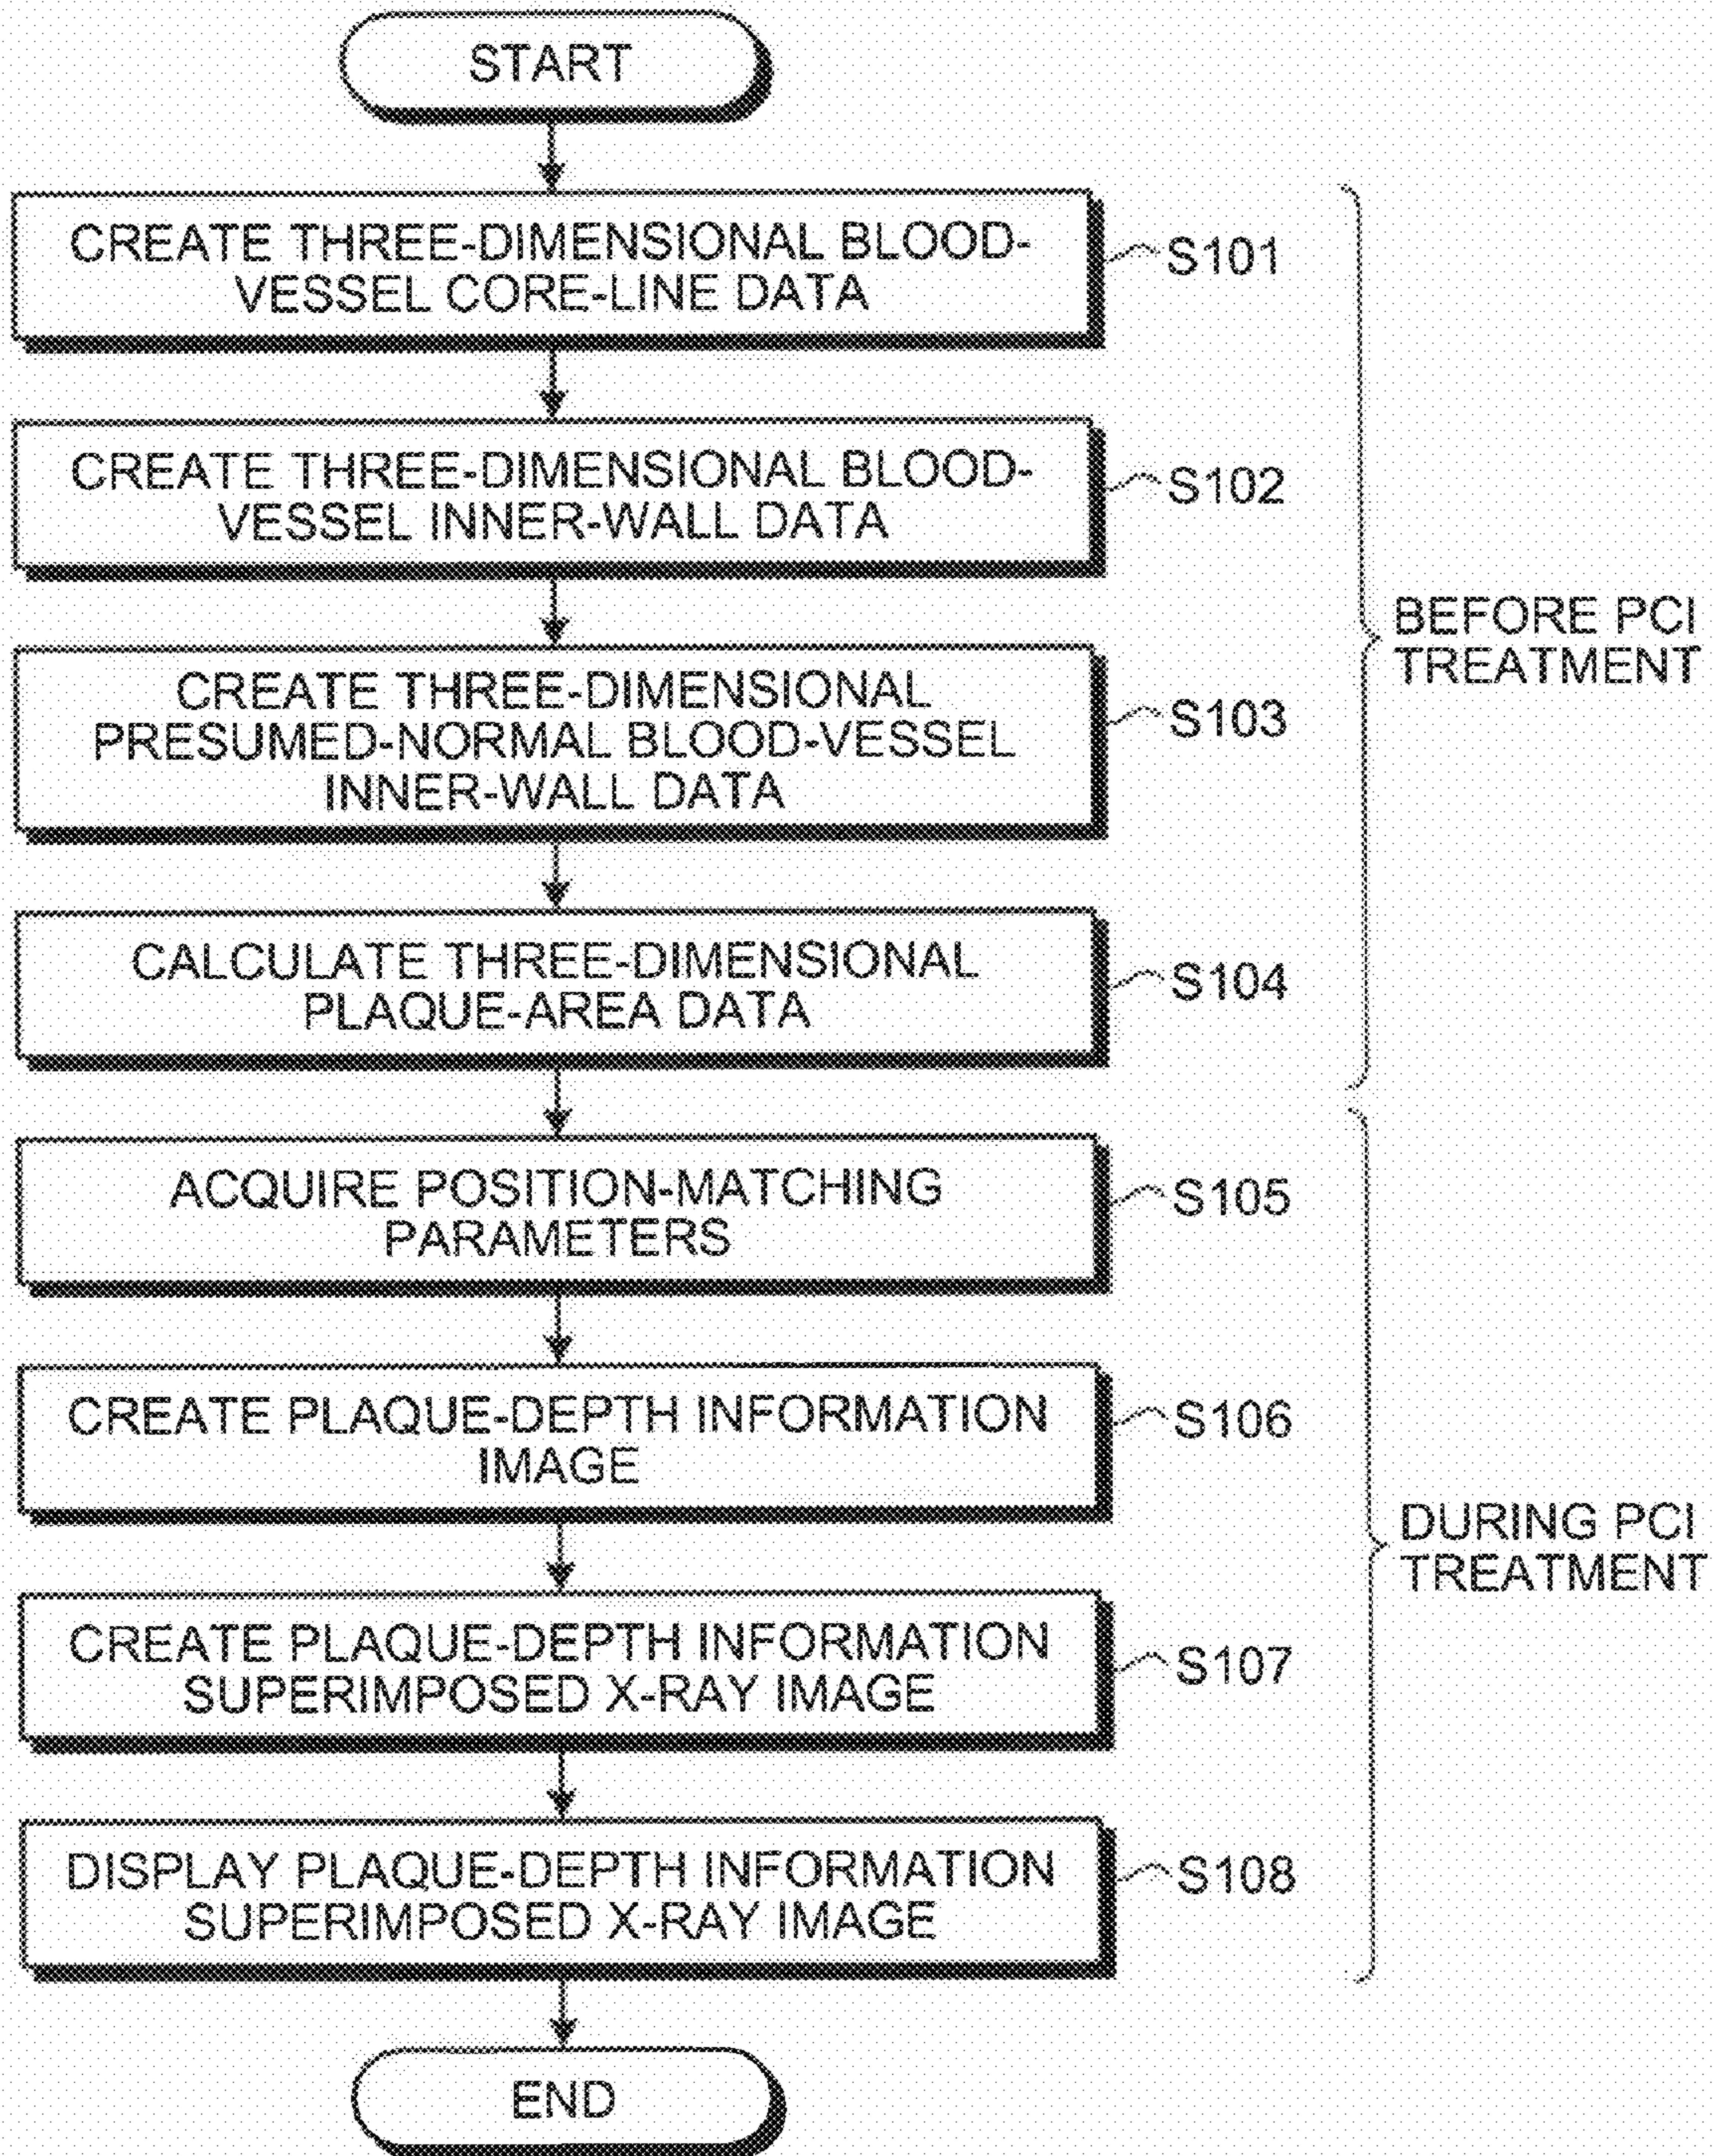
START

CREATE THREE-DIMENSIONAL BLOOD-VESSEL CORE-LINE DATA

S101

CREATE THREE-DIMENSIONAL BLOOD-VESSEL INNER-WALL DATA

S102

CREATE THREE-DIMENSIONAL PRESUMED-NORMAL BLOOD-VESSEL INNER-WALL DATA

S103

CALCULATE THREE-DIMENSIONAL PLAQUE-AREA DATA

S104

BEFORE PCI TREATMENT

ACQUIRE POSITION-MATCHING PARAMETERS

S105

CREATE PLAQUE-DEPTH INFORMATION IMAGE

S106

CREATE PLAQUE-DEPTH INFORMATION SUPERIMPOSED X-RAY IMAGE

S107

DISPLAY PLAQUE-DEPTH INFORMATION SUPERIMPOSED X-RAY IMAGE

S108

DURING PCI TREATMENT

END